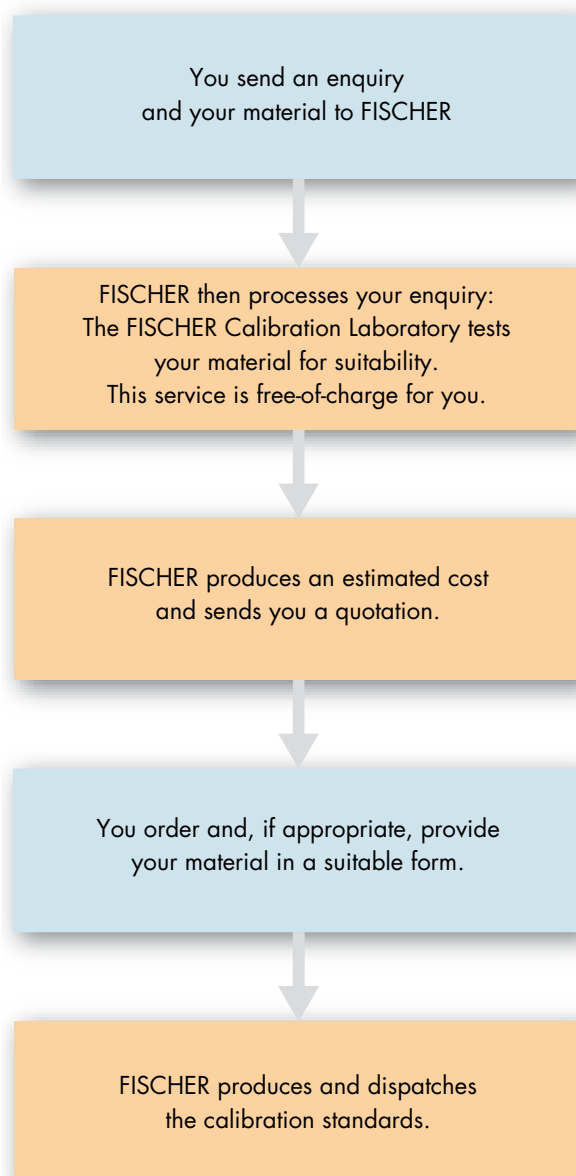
You send an enquiry and your material to FISCHER

FISCHER then processes your enquiry: The FISCHER Calibration Laboratory tests your material for suitability. This service is free-of-charge for you.

FISCHER produces an estimated cost and sends you a quotation.

You order and, if appropriate, provide your material in a suitable form.

FISCHER produces and dispatches the calibration standards.